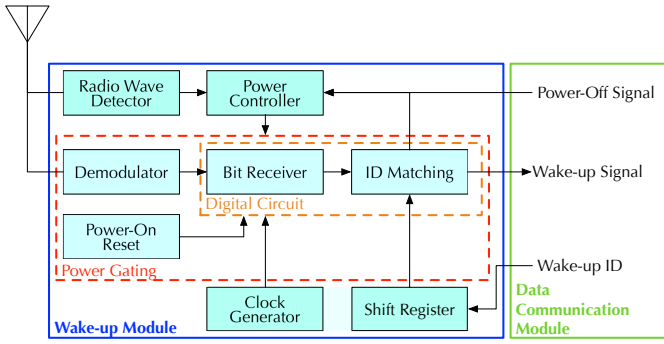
Radio Wave Detector

Power Controller

Power-Off Signal

Demodulator

Bit Receiver

ID Matching

Wake-up Signal

Digital Circuit

Power-On Reset

Power Gating

Wake-up ID

Clock Generator

Shift Register

Data Communication Module

Wake-up Module